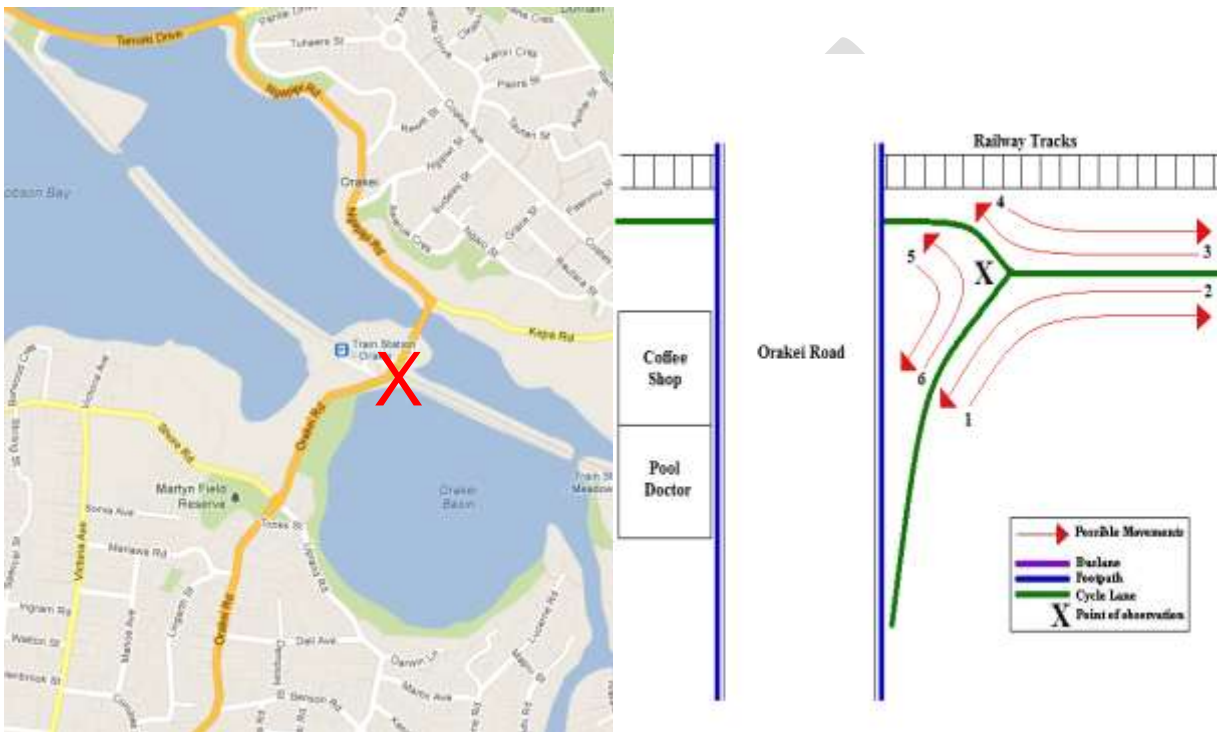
Tamaki Drive
Tuhaere St
Ngapipi Rd
Orakei
Hobson Bay
Kepa Rd
Train Station Orakei
X
Shore Rd
Orakei Rd
Martyn Field Reserve
Orakei Basin
Victoria Ave
Sonia Ave
Manawa Rd
Ingram Rd
Walton St
Dell Ave
Darwin Ln
Marau Cres
Benson Rd
Upland Rd
Tonks St
Marua Rd
Train Station Meadowbank

Railway Tracks
Coffee Shop
Pool Doctor
Orakei Road
X
1
2
3
4
5
6
Possible Movements
Buslane
Footpath
Cycle Lane
X Point of observation